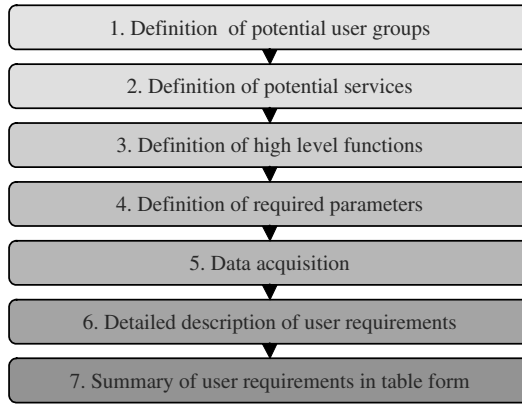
1. Definition of potential user groups

2. Definition of potential services

3. Definition of high level functions

4. Definition of required parameters

5. Data acquisition

6. Detailed description of user requirements

7. Summary of user requirements in table form